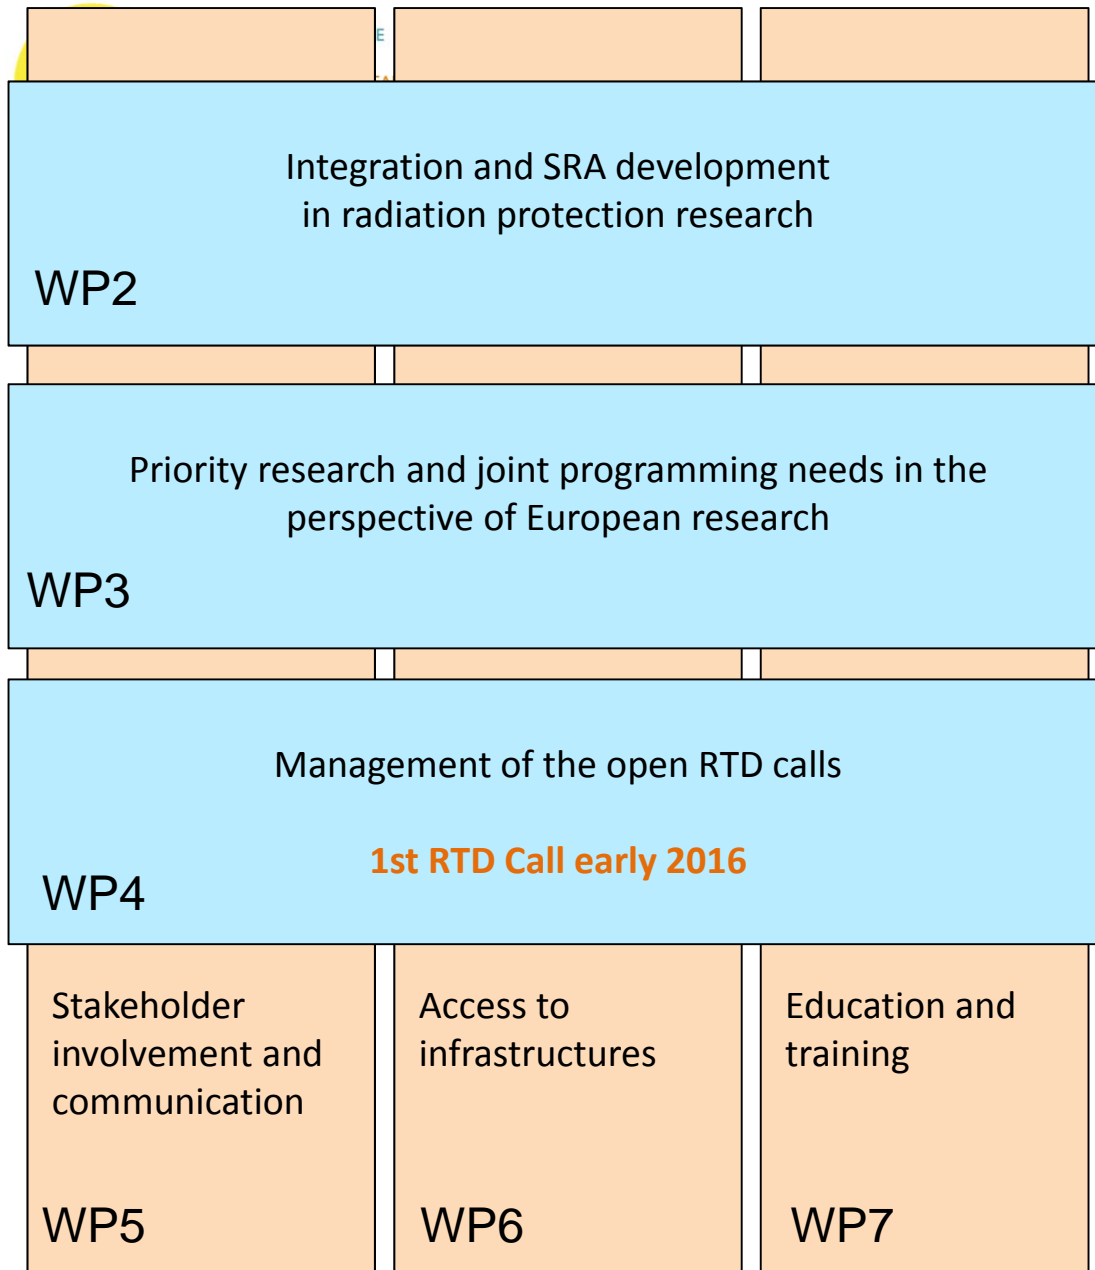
Integration and SRA development in radiation protection research

WP2

Priority research and joint programming needs in the perspective of European research

WP3

Management of the open RTD calls

1st RTD Call early 2016

WP4

Stakeholder involvement and communication

WP5

Access to infrastructures

WP6

Education and training

WP7